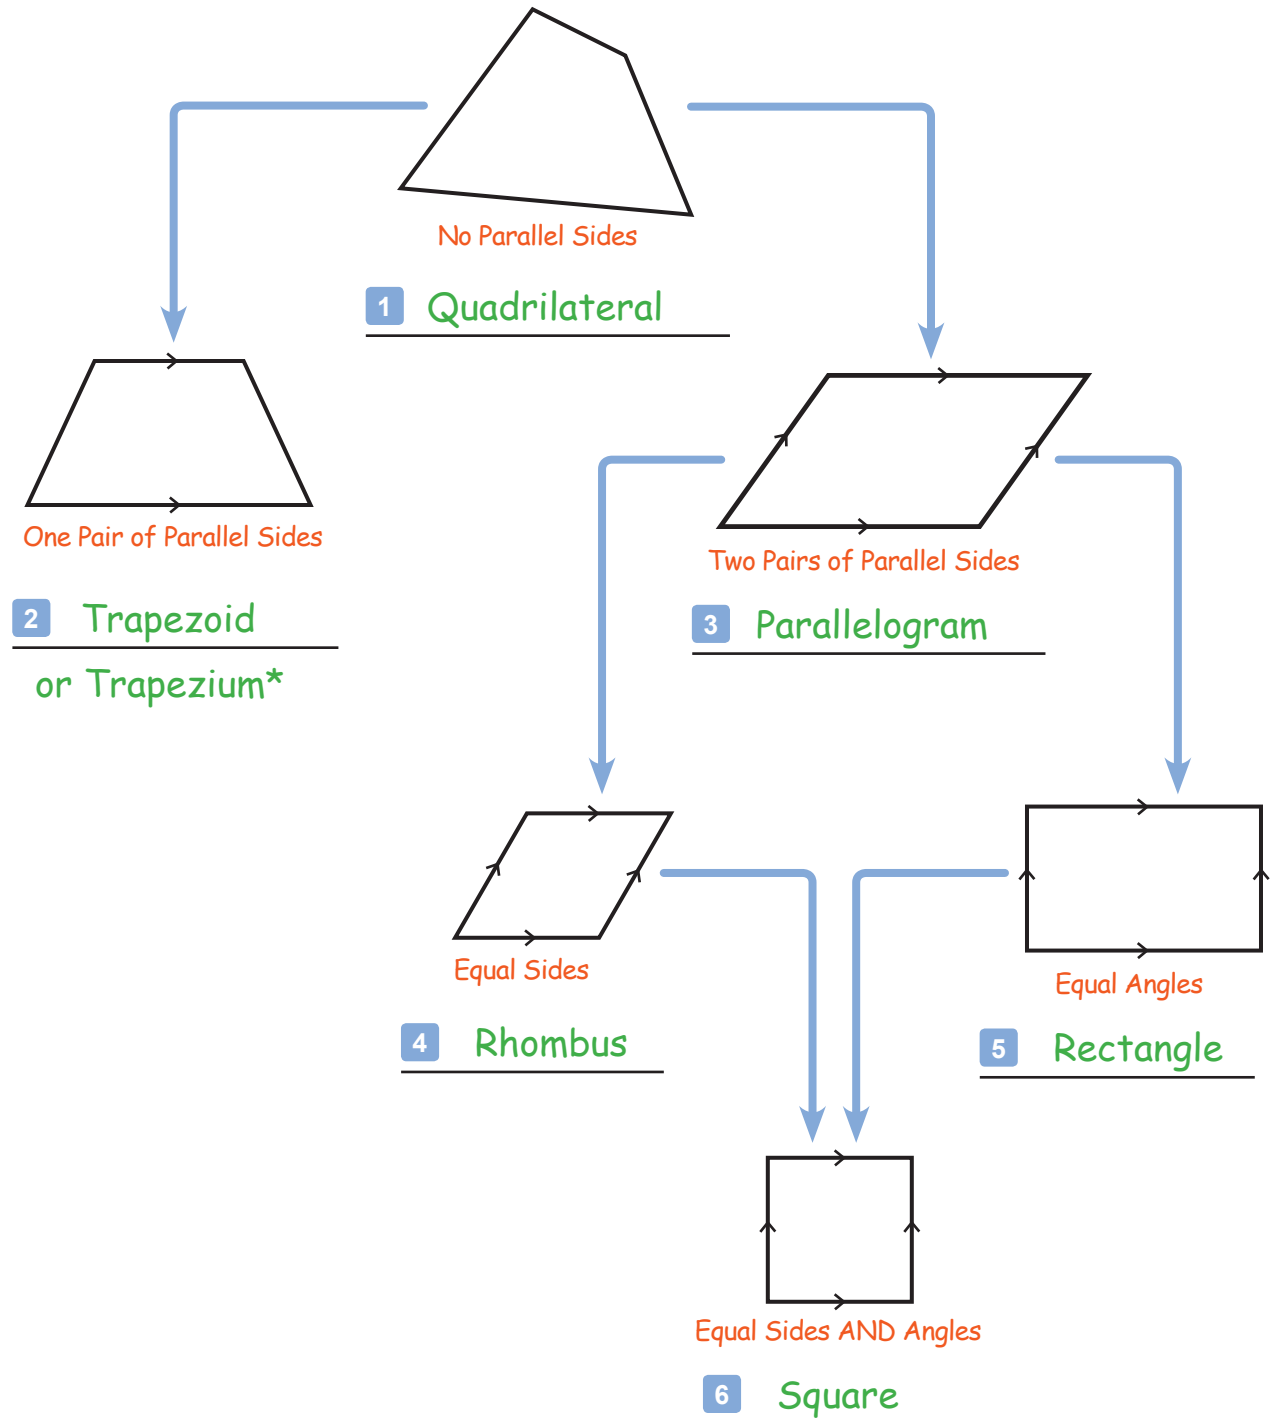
No Parallel Sides

1 Quadrilateral

One Pair of Parallel Sides

2 Trapezoid
or Trapezium*

Two Pairs of Parallel Sides

3 Parallelogram

Equal Sides

4 Rhombus

Equal Angles

5 Rectangle

Equal Sides AND Angles

6 Square